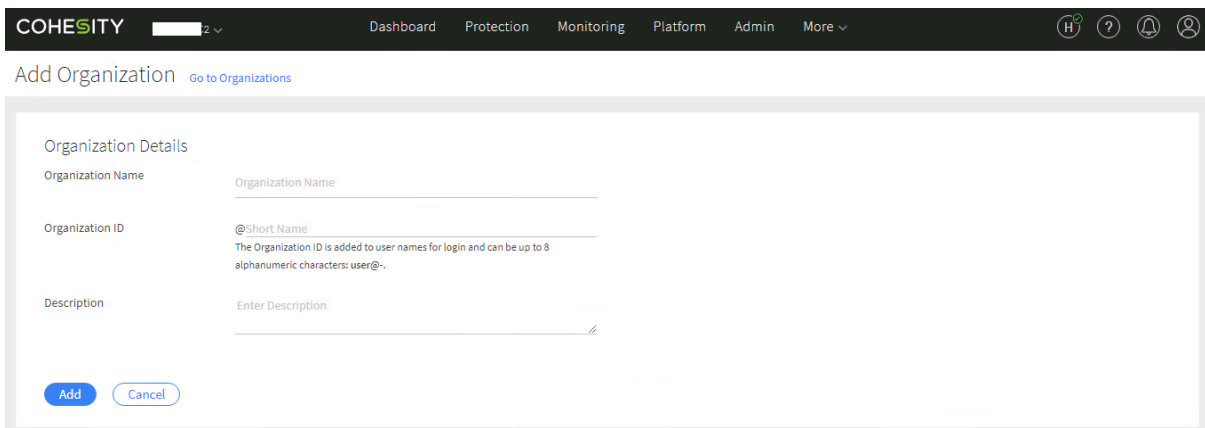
COHESITY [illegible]2

Dashboard Protection Monitoring Platform Admin More

H ?

Add Organization Go to Organizations

Organization Details

Organization Name
Organization Name

Organization ID
@Short Name
The Organization ID is added to user names for login and can be up to 8 alphanumeric characters: user@-.

Description
Enter Description

Add Cancel